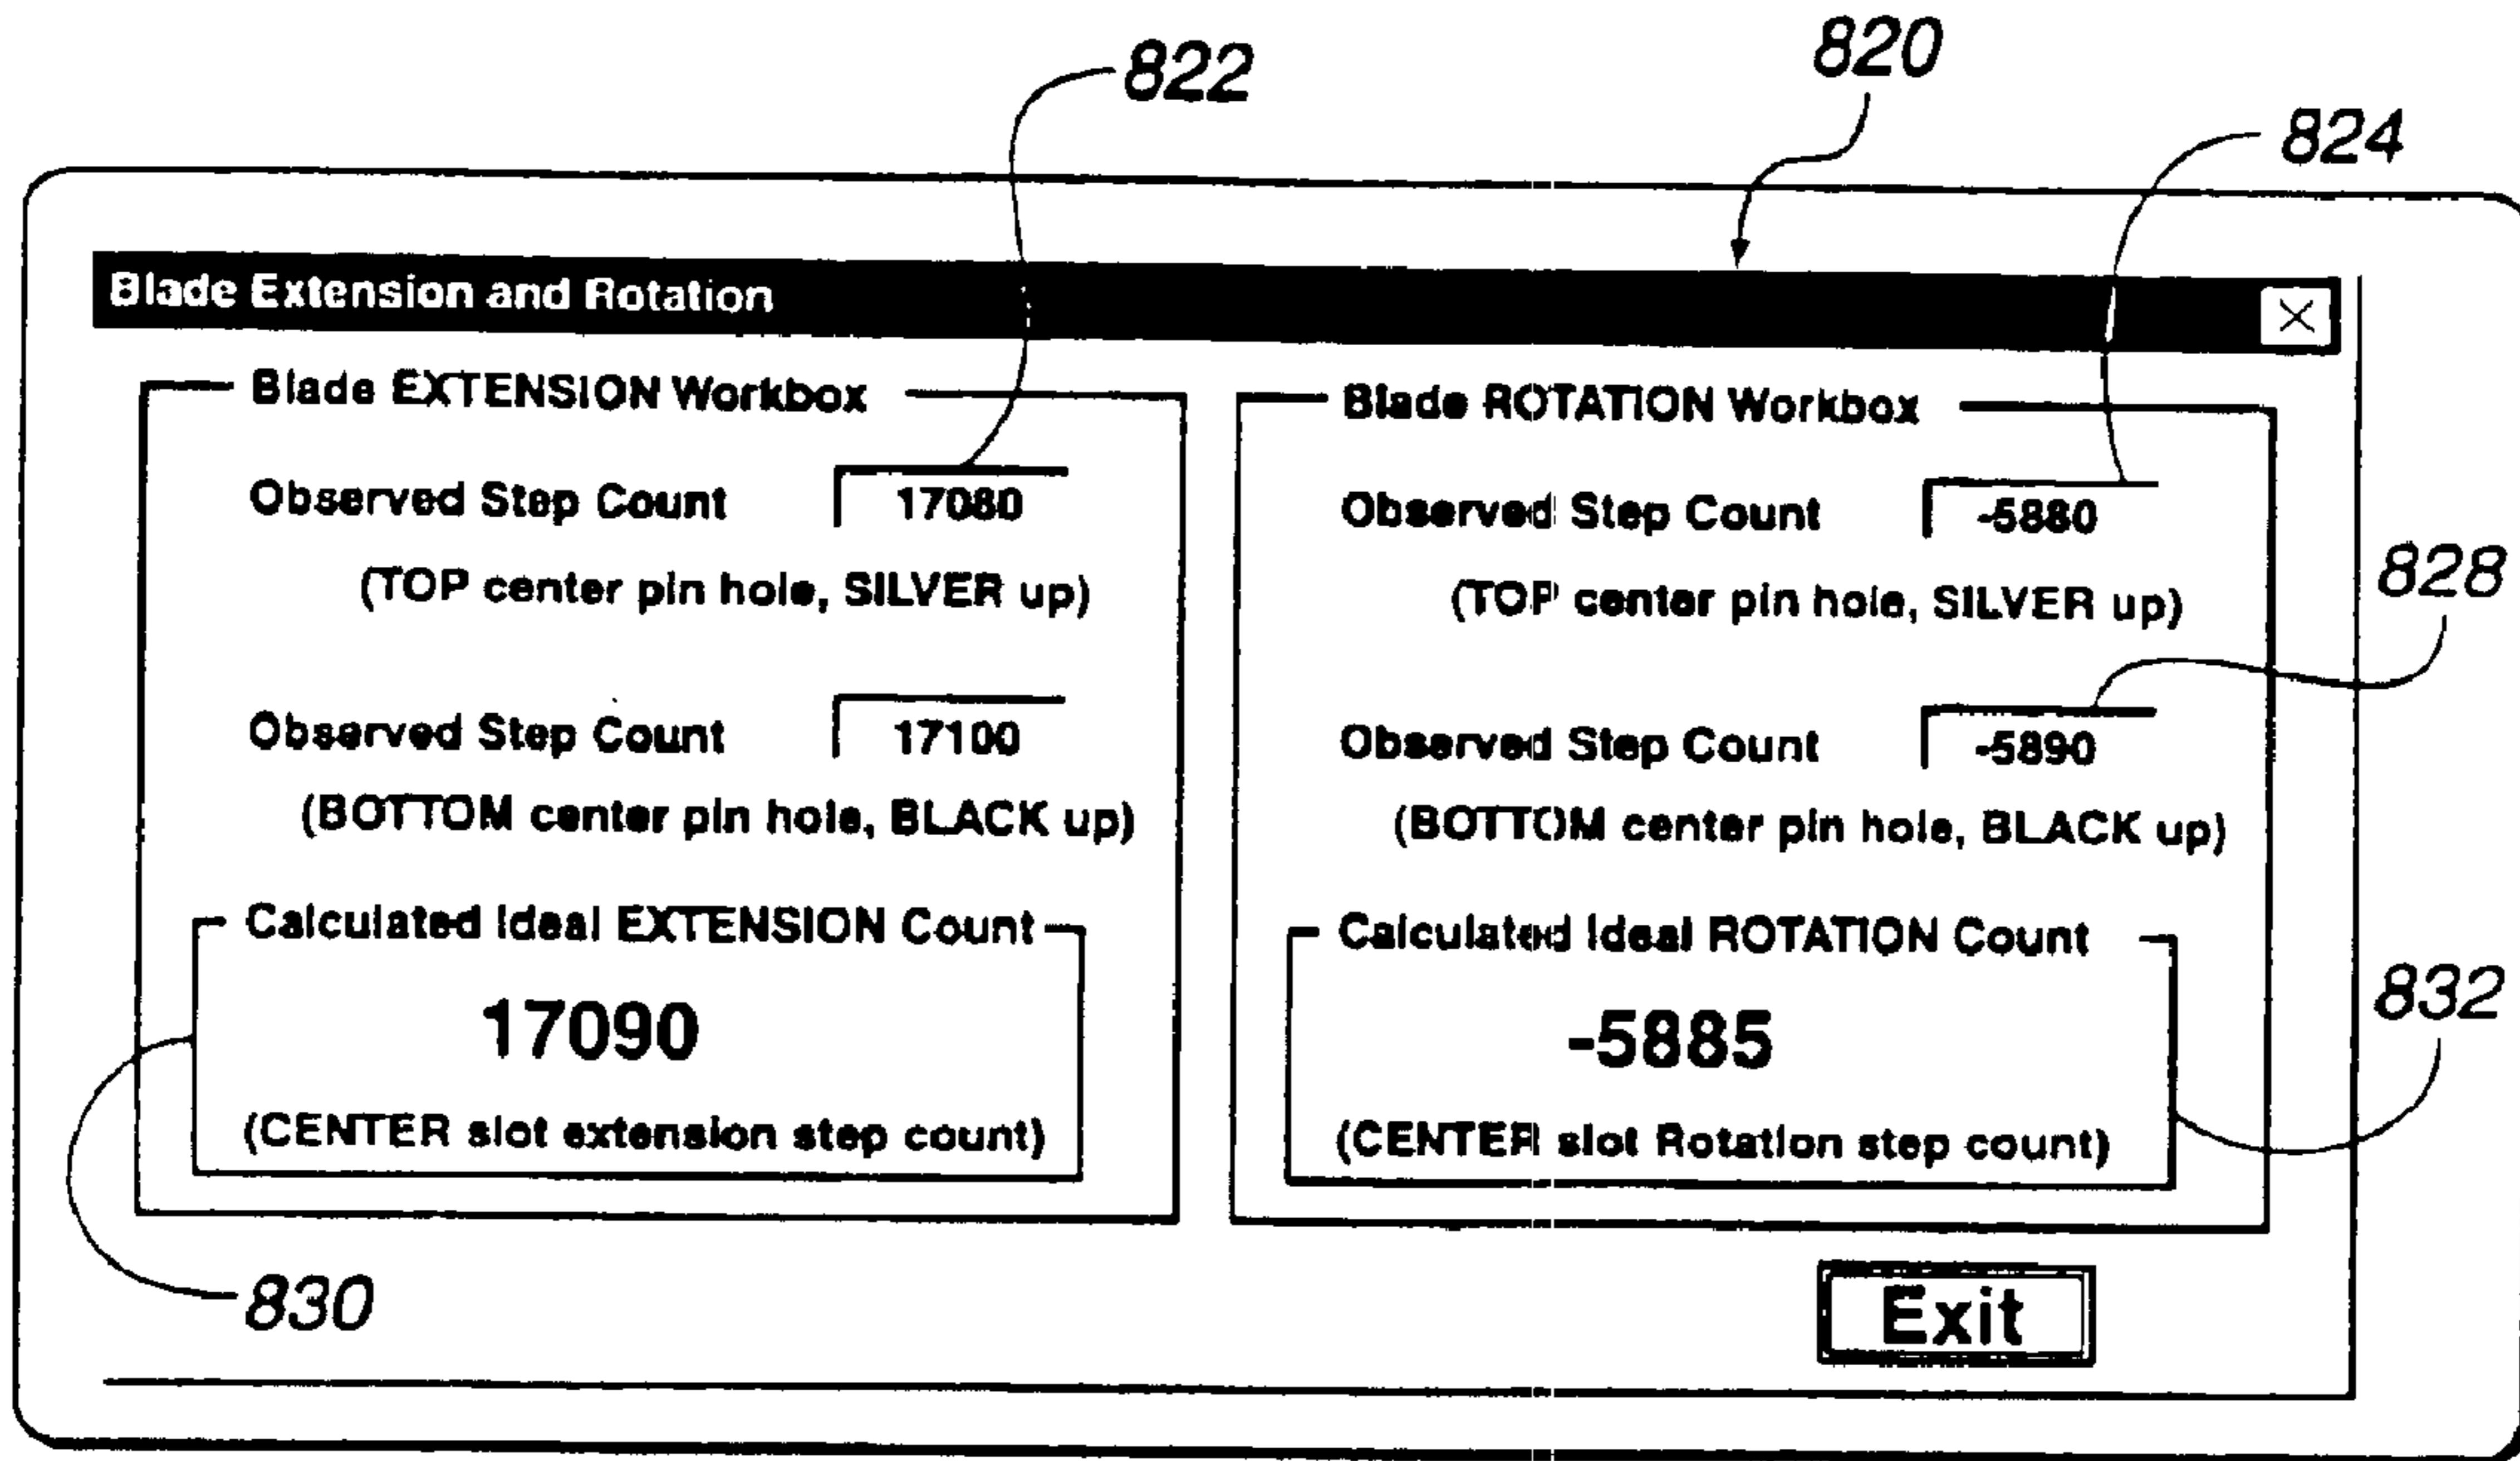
822

820

824

Blade Extension and Rotation

Blade EXTENSION Workbox

Observed Step Count 17080

(TOP center pin hole, SILVER up)

Observed Step Count 17100

(BOTTOM center pin hole, BLACK up)

Calculated Ideal EXTENSION Count

17090

(CENTER slot extension step count)

Blade ROTATION Workbox

Observed Step Count -5880

(TOP center pin hole, SILVER up)

828

Observed Step Count -5890

(BOTTOM center pin hole, BLACK up)

Calculated Ideal ROTATION Count

-5885

(CENTER slot Rotation step count)

832

830

Exit